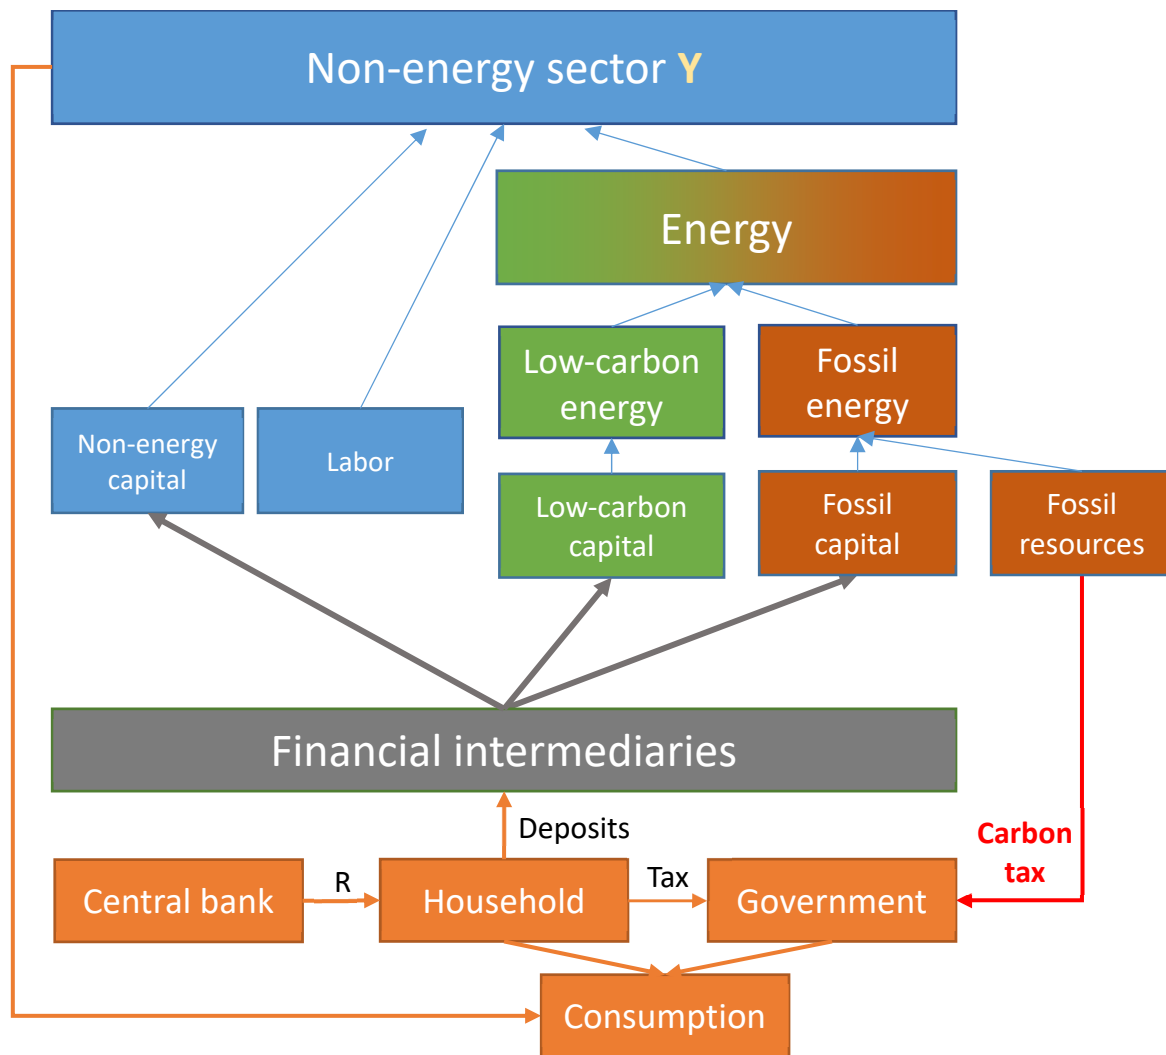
Non-energy sector Y

Energy

Low-carbon energy

Fossil energy

Non-energy capital

Labor

Low-carbon capital

Fossil capital

Fossil resources

Financial intermediaries

Deposits

Carbon tax

Central bank

R

Household

Tax

Government

Consumption